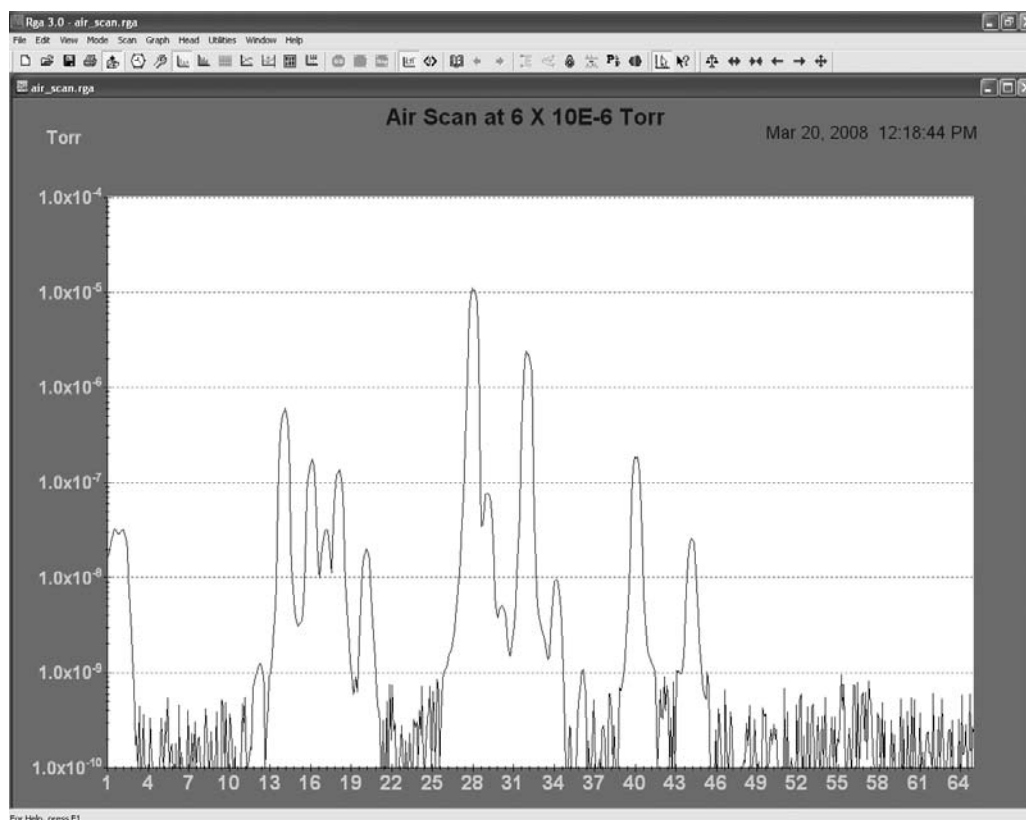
Rga 3.0 - air_scan.rga

File Edit View Mode Scan Graph Head Utilities Window Help

air_scan.rga

Air Scan at 6 X 10E-6 Torr

Torr

Mar 20, 2008 12:18:44 PM

$1.0x10^{-4}$

$1.0x10^{-5}$

$1.0x10^{-6}$

$1.0x10^{-7}$

$1.0x10^{-8}$

$1.0x10^{-9}$

$1.0x10^{-10}$

1 4 7 10 13 16 19 22 25 28 31 34 37 40 43 46 49 52 55 58 61 64

For Help, press F1